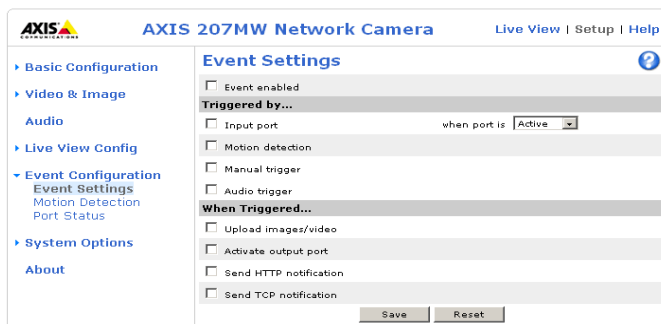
AXIS COMMUNICATIONS

AXIS 207MW Network Camera

Live View | Setup | Help

Basic Configuration

Video & Image

Audio

Live View Config

Event Configuration
Event Settings
Motion Detection
Port Status

System Options

About

Event Settings

?

Event enabled

Triggered by...

Input port

when port is Active

Motion detection

Manual trigger

Audio trigger

When Triggered...

Upload images/video

Activate output port

Send HTTP notification

Send TCP notification

Save

Reset